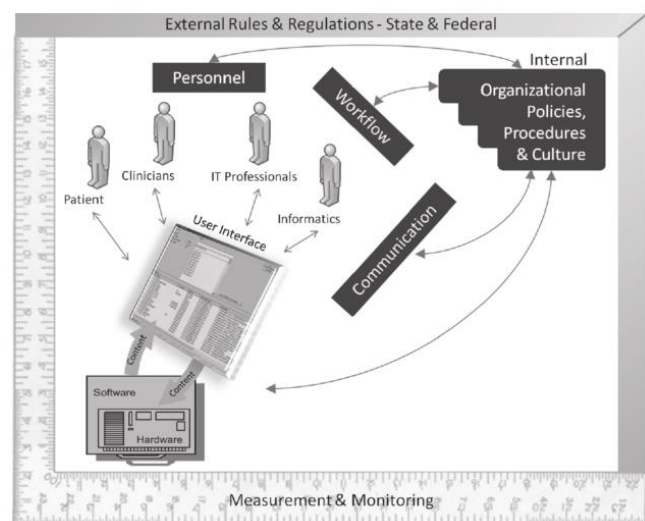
External Rules & Regulations - State & Federal

Internal

Personnel

Workflow

Organizational Policies, Procedures & Culture

Patient

Clinicians

IT Professionals

Informatics

User Interface

Communication

Content

Content

Software

Hardware

Measurement & Monitoring